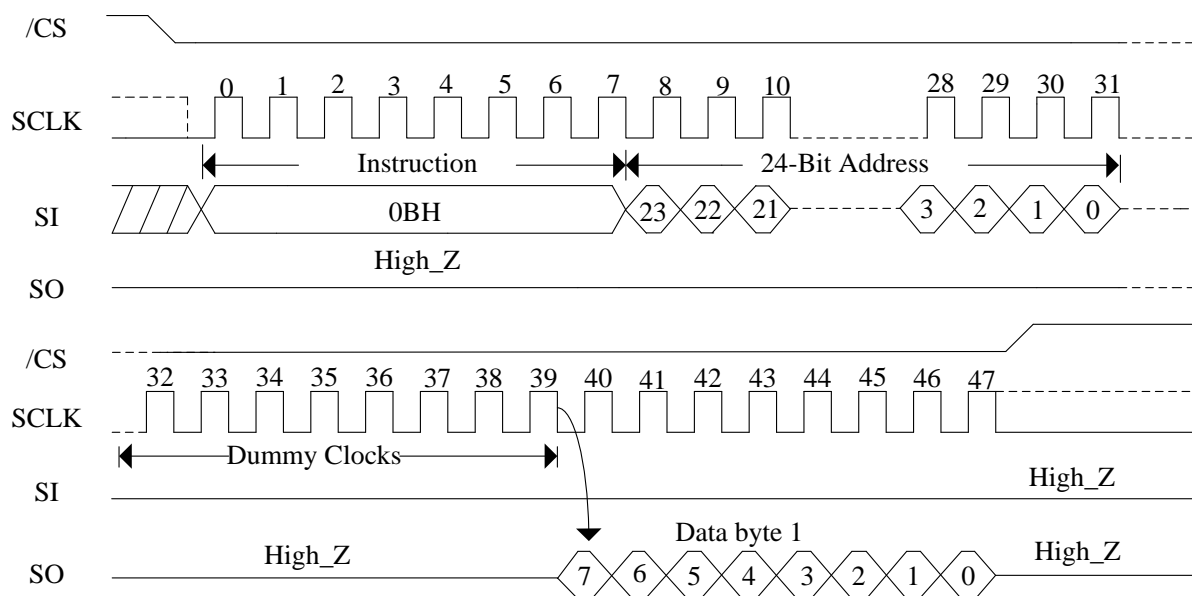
/CS

SCLK

0 1 2 3 4 5 6 7 8 9 10 28 29 30 31

Instruction

24-Bit Address

SI

0BH

23 22 21 3 2 1 0

High_Z

SO

/CS

32 33 34 35 36 37 38 39 40 41 42 43 44 45 46 47

SCLK

Dummy Clocks

SI

High_Z

Data byte 1

SO

High_Z

7 6 5 4 3 2 1 0

High_Z